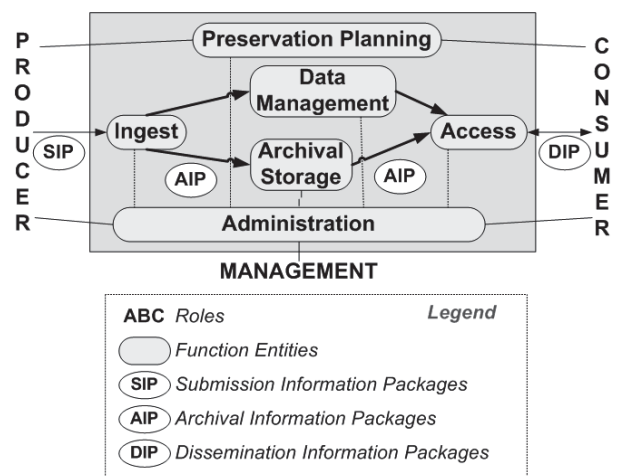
PRODUCER

Preservation Planning

CONSUMER

Data Management

Ingest

Access

SIP

DIP

Archival Storage

AIP

AIP

Administration

MANAGEMENT

ABC Roles

Legend

Function Entities

SIP Submission Information Packages

AIP Archival Information Packages

DIP Dissemination Information Packages